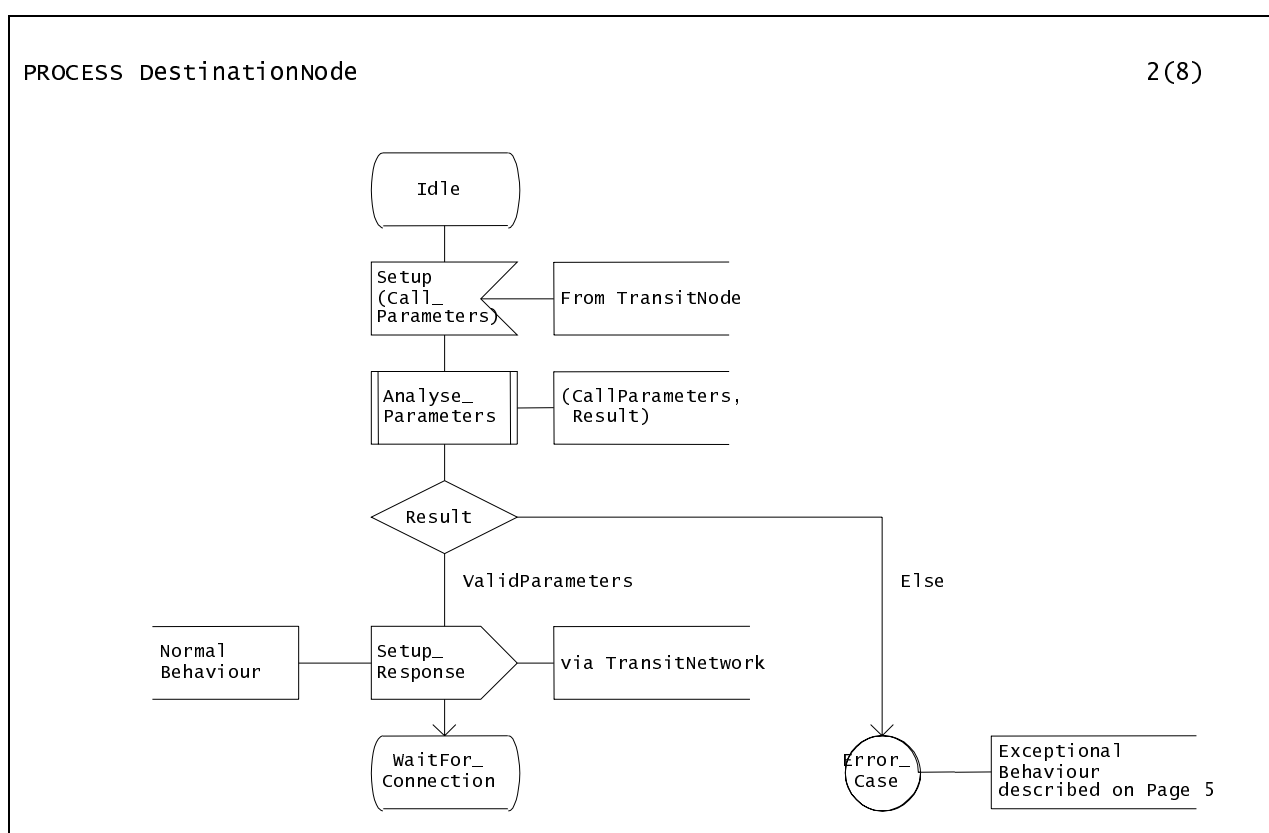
PROCESS DestinationNode

2(8)

Idle

Setup (Call_ Parameters)

From TransitNode

Analyse_ Parameters

(CallParameters, Result)

Result

ValidParameters

Else

Normal Behaviour

Setup_ Response

via TransitNetwork

WaitFor_ Connection

Error_ Case

Exceptional Behaviour described on Page 5